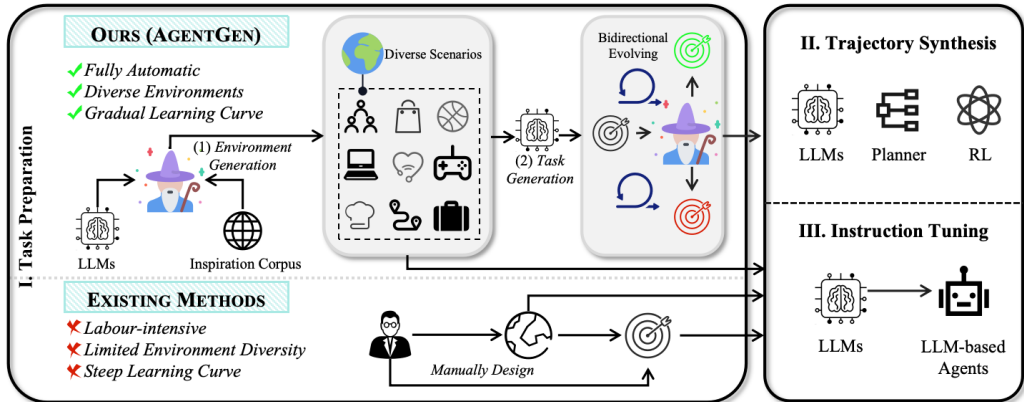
I. Task Preparation

OURS (AGENTGEN)

✓Fully Automatic
✓Diverse Environments
✓Gradual Learning Curve

(1) Environment Generation

LLMs

Inspiration Corpus

Diverse Scenarios

(2) Task Generation

Bidirectional Evolving

EXISTING METHODS

Labour-intensive
Limited Environment Diversity
Steep Learning Curve

Manually Design

II. Trajectory Synthesis

LLMs

Planner

RL

III. Instruction Tuning

LLMs

LLM-based Agents